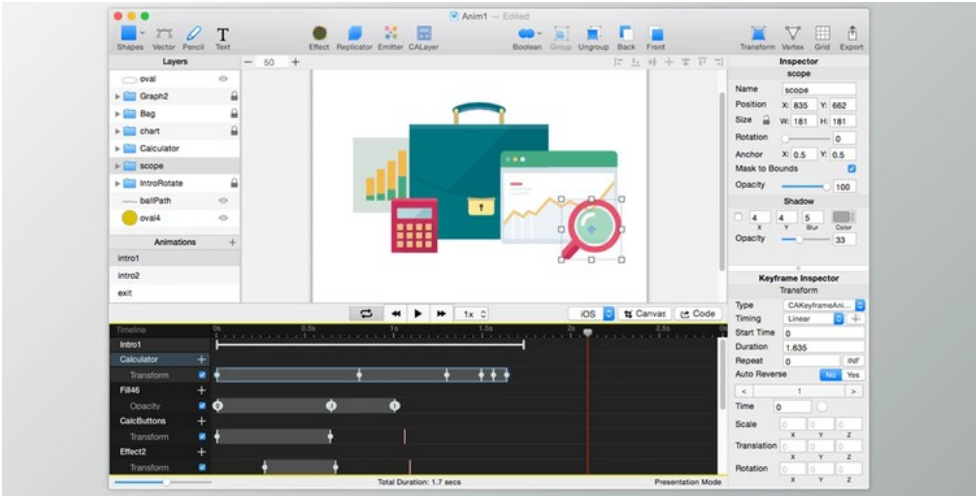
Anim1 — Edited

Shapes Vector Pencil Text Effect Replicator Emitter CALayer Boolean Group Ungroup Back Front Transform Vertex Grid Export

Layers
oval
Graph2
Bag
chart
Calculator
scope
IntroRotate
ballPath
oval4

Animations
intro1
intro2
exit

50

Inspector
scope
Name scope
Position X: 835 Y: 662
Size W: 181 H: 181
Rotation 0
Anchor X: 0.5 Y: 0.5
Mask to Bounds
Opacity 100
Shadow
4 4 5
X Y Blur Color
Opacity 33

Keyframe Inspector
Transform
Type CAKeyframeAni...
Timing Linear
Start Time 0
Duration 1.635
Repeat 0 INF
Auto Reverse No Yes
< 1 >
Time 0
Scale
X Y Z
Translation
X Y Z
Rotation
X Y Z

1x iOS Canvas Code

Timeline 0s 0.5s 1s 1.5s 2s 2.5s
Intro1
Calculator
Transform
Fill46
Opacity
CalcButtons
Transform
Effect2
Transform

Total Duration: 1.7 secs
Presentation Mode